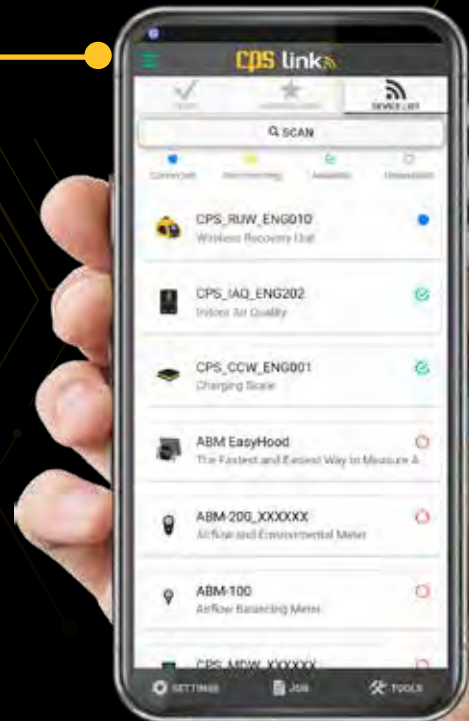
CPS link

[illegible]

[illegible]

DEVICE LIST

SCAN

Connected

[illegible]

Available

Unavailable

CPS_RUW_ENG010

Wireless Recovery Unit

CPS_IAQ_ENG202

Indoor Air Quality

CPS_CCW_ENG001

Charging Scale

ABM EasyHood

The Fastest and Easiest Way to Measure A

ABM-200_XXXXXX

Airflow and Environmental Meter

ABM-100

Airflow Balancing Meter

CPS_MDW_XXXXXX

SETTINGS

JOB

TOOLS